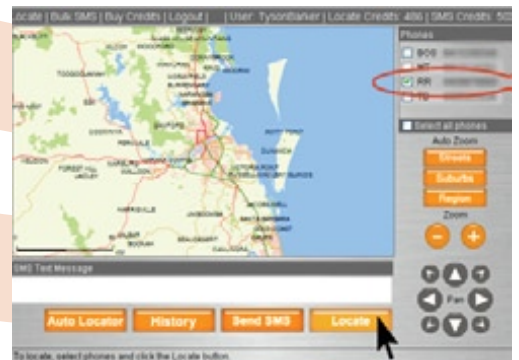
Locate | Bulk SMS | Buy Credits | Logout | | User: TysonBarker | Locate Credits: 486 | SMS Credits: 50

Phones

BOS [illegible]

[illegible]

RR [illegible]

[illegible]

Select all phones

Auto Zoom

Streets

Suburbs

Region

Zoom

SMS Text Message

Pan

Auto Locator

History

Send SMS

Locate

To locate, select phones and click the Locate button.